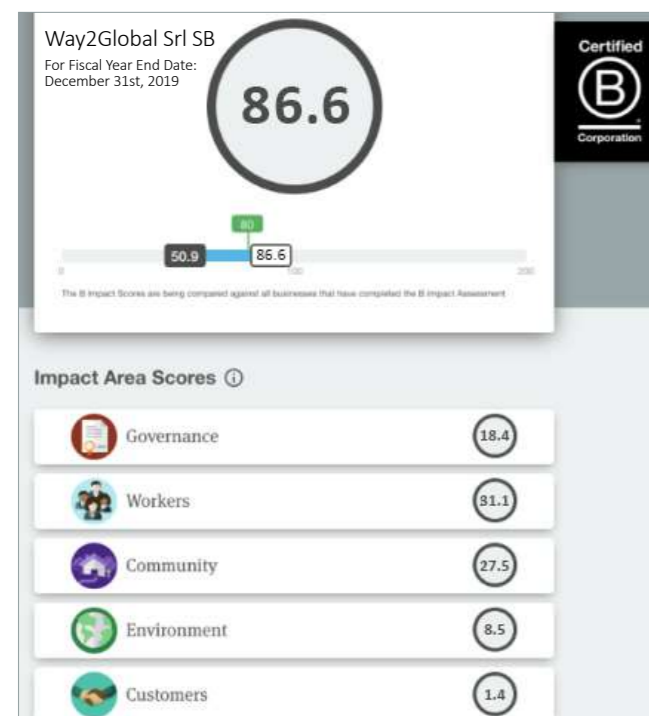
Way2Global Srl SB
For Fiscal Year End Date:
December 31st, 2019

86.6

Certified
B
Corporation

80
50.9
86.6
0
100
200

The B Impact Scores are being compared against all businesses that have completed the B Impact Assessment

Impact Area Scores ⓘ

Governance 18.4
Workers 31.1
Community 27.5
Environment 8.5
Customers 1.4